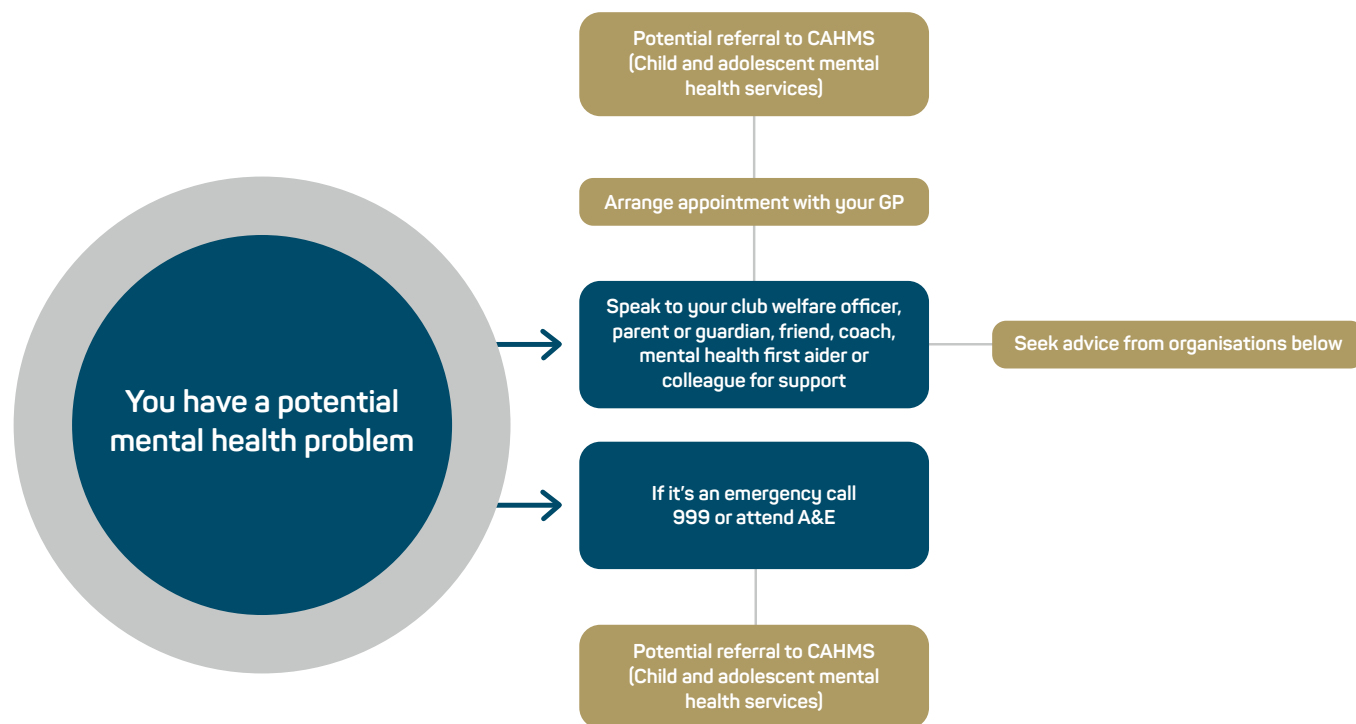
You have a potential mental health problem

Potential referral to CAHMS (Child and adolescent mental health services)

Arrange appointment with your GP

Speak to your club welfare officer, parent or guardian, friend, coach, mental health first aider or colleague for support

Seek advice from organisations below

If it's an emergency call 999 or attend A&E

Potential referral to CAHMS (Child and adolescent mental health services)